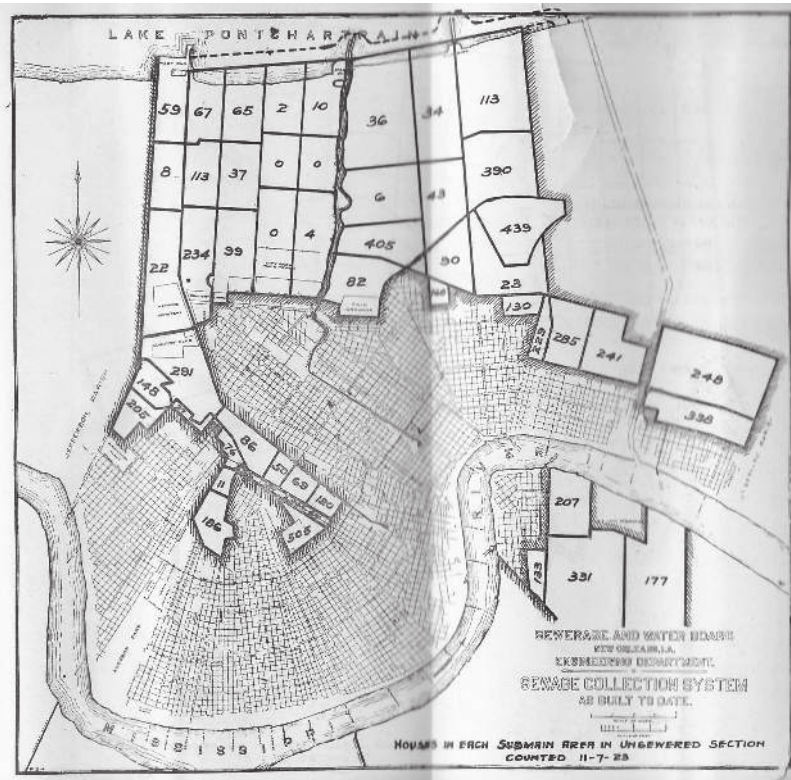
LAKE PONTCHARTRAIN

59 67 65 2 10 36 34 113

8 113 37 0 0 390

6 43 439

22 234 99 0 4 405 90

82 23

130

229 285 241

248

338

281

145

205

86

74

57 69 180

11

186

505

207

123

331

177

JEFFERSON

R

MISSISSIPPI R

SEWERAGE AND WATER BOARD
NEW ORLEANS, LA.
ENGINEERING DEPARTMENT.
SEWAGE COLLECTION SYSTEM
AS BUILT TO DATE.

HOUSES IN EACH SUBMAIN AREA IN UNSEWERED SECTION
COUNTED 11-7-23